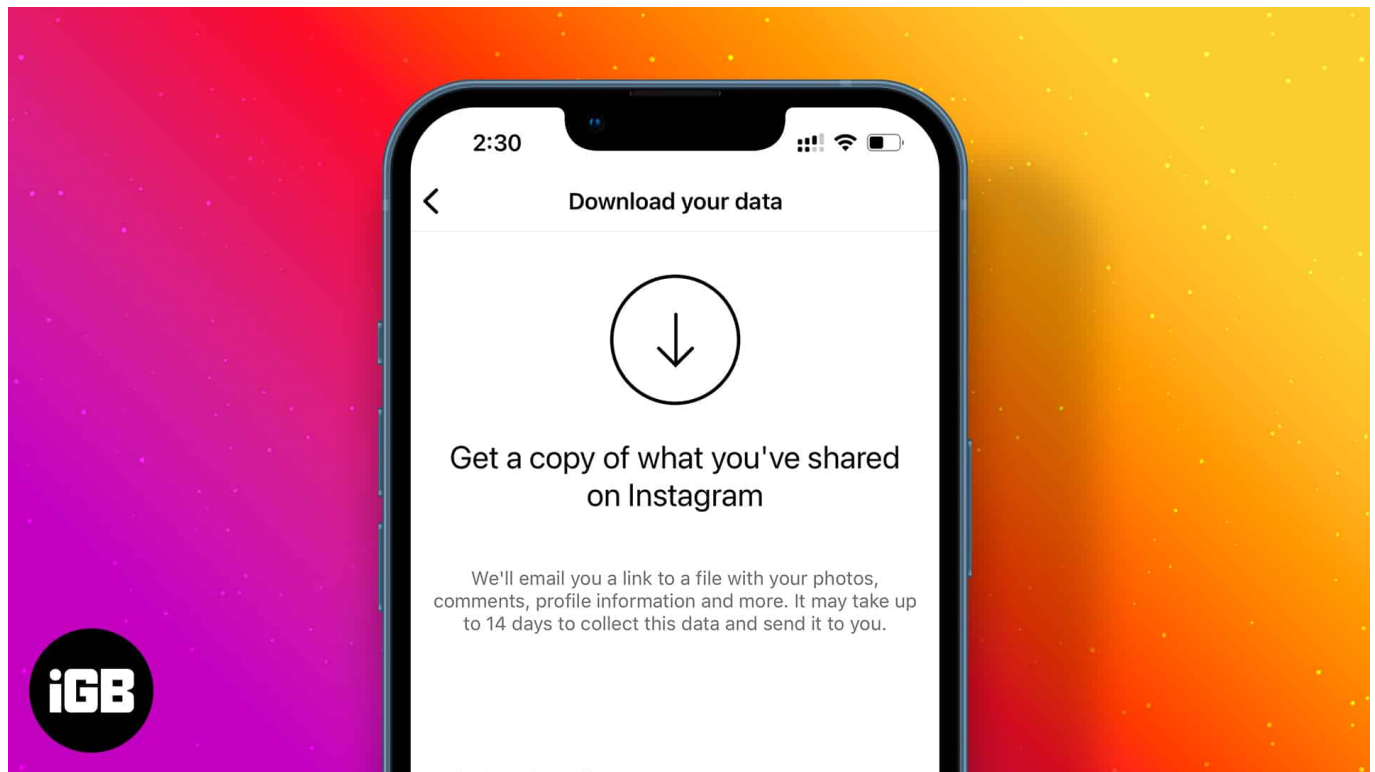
2:30

Download your data

Get a copy of what you've shared on Instagram

We'll email you a link to a file with your photos, comments, profile information and more. It may take up to 14 days to collect this data and send it to you.

iGB